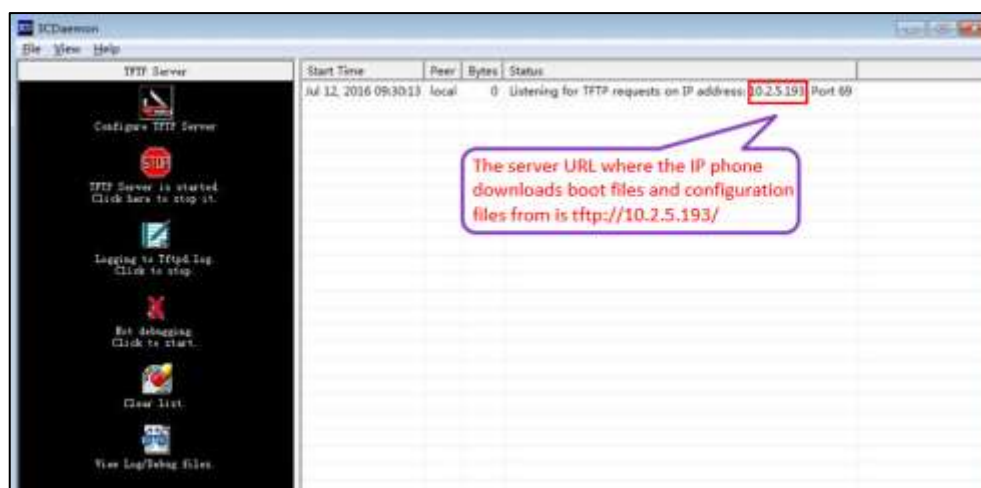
3CDaemon

File View Help

TFTP Server

Configure TFTP Server

STOP

TFTP Server is started Click here to stop it.

Logging to Tftpd.log Click to stop.

Not debugging Click to start.

Clear list.

View Log/Debug files.

| Start Time | Peer | Bytes | Status |
|---|---|---|---|
| Jul 12, 2016 09:30:13 | local | 0 | Listening for TFTP requests on IP address: 10.2.5.193, Port 69 |

The server URL where the IP phone downloads boot files and configuration files from is tftp://10.2.5.193/